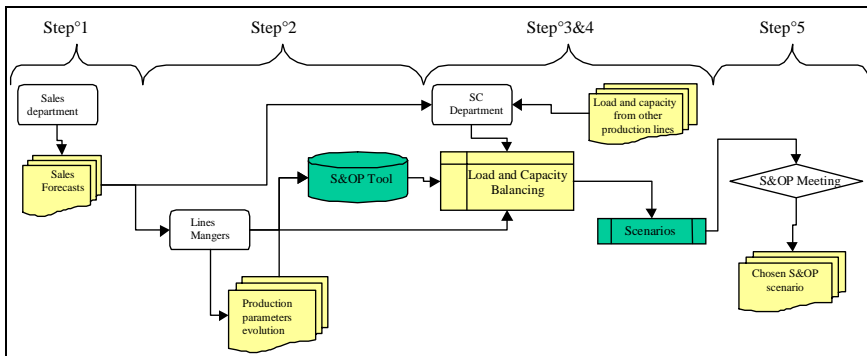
Step°1

Step°2

Step°3&4

Step°5

Sales department

Sales Forecasts

Lines Mangers

Production parameters evolution

S&OP Tool

SC Department

Load and capacity from other production lines

Load and Capacity Balancing

Scenarios

S&OP Meeting

Chosen S&OP scenario